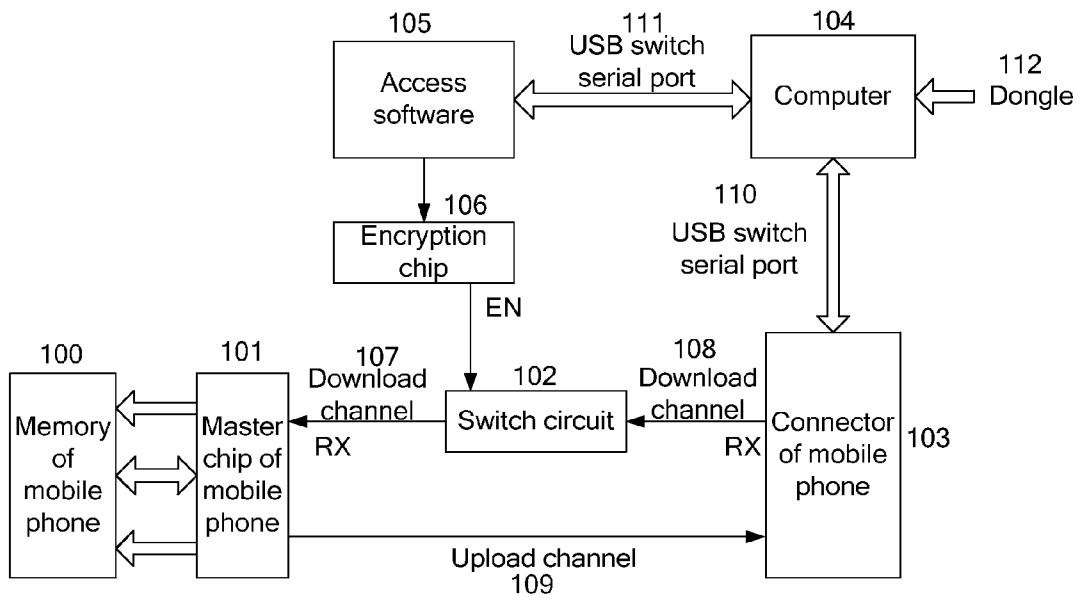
105

Access software

111
USB switch serial port

104

Computer

112
Dongle

106

Encryption chip

110
USB switch serial port

EN

100

Memory of mobile phone

101

Master chip of mobile phone

107
Download channel
RX

102

Switch circuit

108
Download channel
RX

Connector of mobile phone

103

Upload channel
109